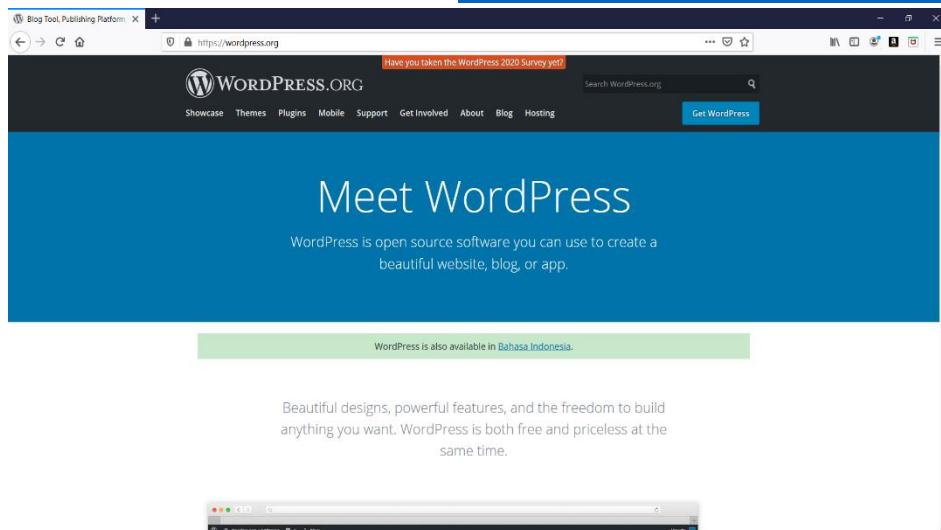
Blog Tool, Publishing Platform ×
+

https://wordpress.org

Have you taken the WordPress 2020 Survey yet?

WordPress.org

Search WordPress.org

Showcase Themes Plugins Mobile Support Get Involved About Blog Hosting

Get WordPress

Meet WordPress

WordPress is open source software you can use to create a beautiful website, blog, or app.

WordPress is also available in Bahasa Indonesia.

Beautiful designs, powerful features, and the freedom to build anything you want. WordPress is both free and priceless at the same time.